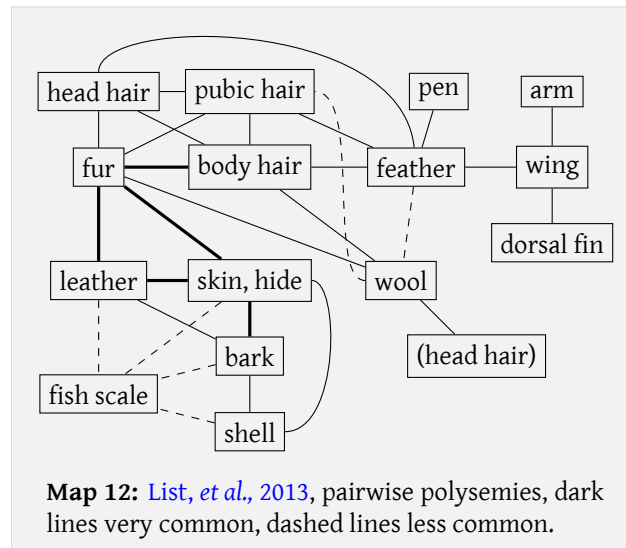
head hair
pubic hair
pen
arm
fur
body hair
feather
wing
dorsal fin
leather
skin, hide
wool
(head hair)
bark
fish scale
shell

**Map 12:** List, *et al.,* 2013, pairwise polysemies, dark lines very common, dashed lines less common.